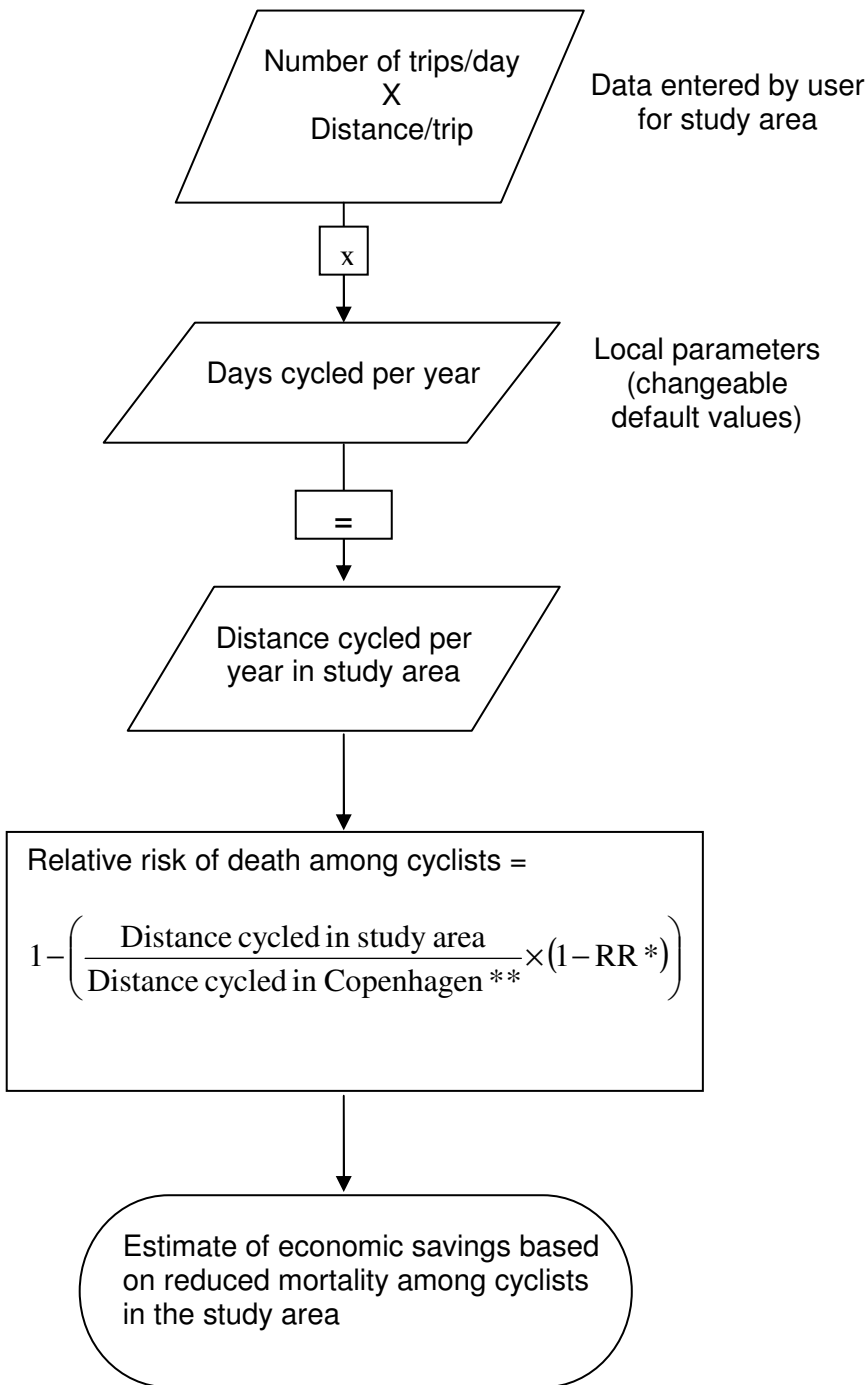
Number of trips/day
X
Distance/trip

Data entered by user for study area

x

Days cycled per year

Local parameters (changeable default values)

=

Distance cycled per year in study area

Relative risk of death among cyclists =

$1-\left(\frac{\text{Distance cycled in study area}}{\text{Distance cycled in Copenhagen}^{**}}\times(1-\text{RR}^{*})\right)$

Estimate of economic savings based on reduced mortality among cyclists in the study area